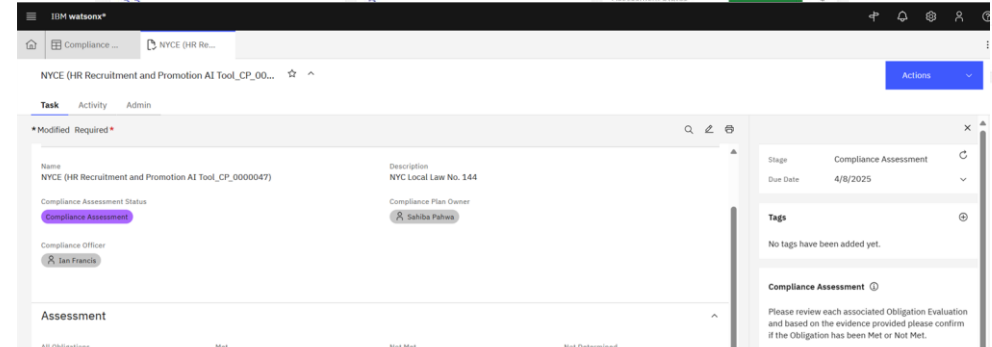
IBM watsonx*

Compliance ...

NYCE (HR Re...

NYCE (HR Recruitment and Promotion AI Tool_CP_00...

Actions

Task Activity Admin

*Modified Required*

Name
NYCE (HR Recruitment and Promotion AI Tool_CP_0000047)

Description
NYC Local Law No. 144

Compliance Assessment Status
Compliance Assessment

Compliance Plan Owner
Sahiba Pahwa

Compliance Officer
Ian Francis

Assessment

Stage Compliance Assessment

Due Date 4/8/2025

Tags

No tags have been added yet.

Compliance Assessment

Please review each associated Obligation Evaluation and based on the evidence provided please confirm if the Obligation has been Met or Not Met.